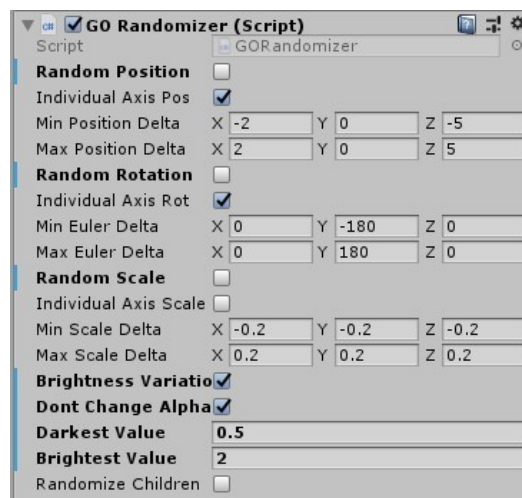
GO Randomizer (Script)

Script GORandomizer

Random Position

Individual Axis Pos

Min Position Delta X -2 Y 0 Z -5

Max Position Delta X 2 Y 0 Z 5

Random Rotation

Individual Axis Rot

Min Euler Delta X 0 Y -180 Z 0

Max Euler Delta X 0 Y 180 Z 0

Random Scale

Individual Axis Scale

Min Scale Delta X -0.2 Y -0.2 Z -0.2

Max Scale Delta X 0.2 Y 0.2 Z 0.2

Brightness Variatio

Dont Change Alpha

Darkest Value 0.5

Brightest Value 2

Randomize Children